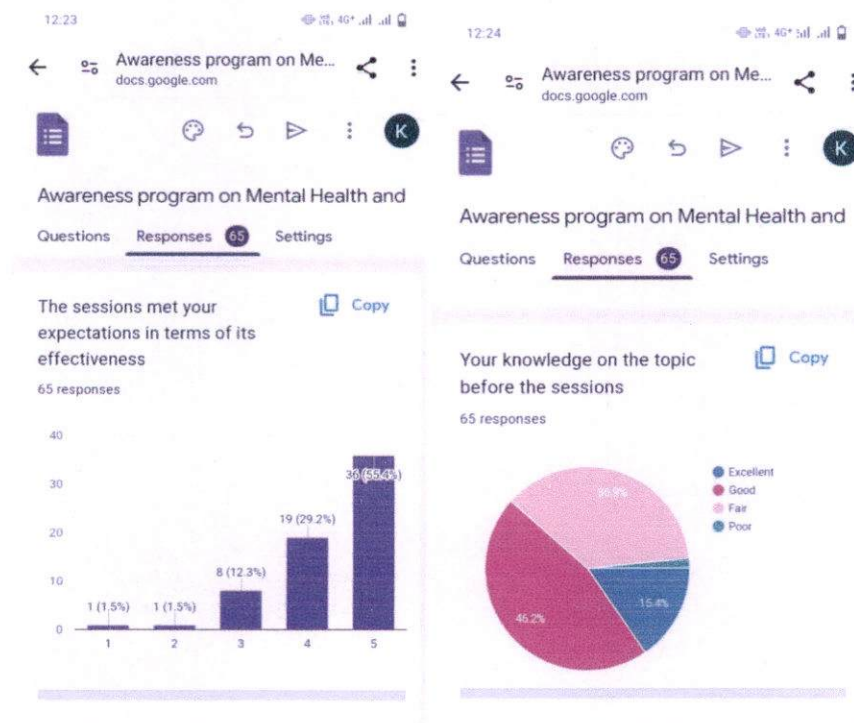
12:23

Awareness program on Me...
docs.google.com

K

Awareness program on Mental Health and

Questions Responses 65 Settings

The sessions met your expectations in terms of its effectiveness

Copy

65 responses

40
30
20
10
0

1 (1.5%)
1 (1.5%)
8 (12.3%)
19 (29.2%)
36 (55.4%)

1 2 3 4 5

12:24

Awareness program on Me...
docs.google.com

K

Awareness program on Mental Health and

Questions Responses 65 Settings

Your knowledge on the topic before the sessions

Copy

65 responses

Excellent
Good
Fair
Poor

36.9%
46.2%
15.4%